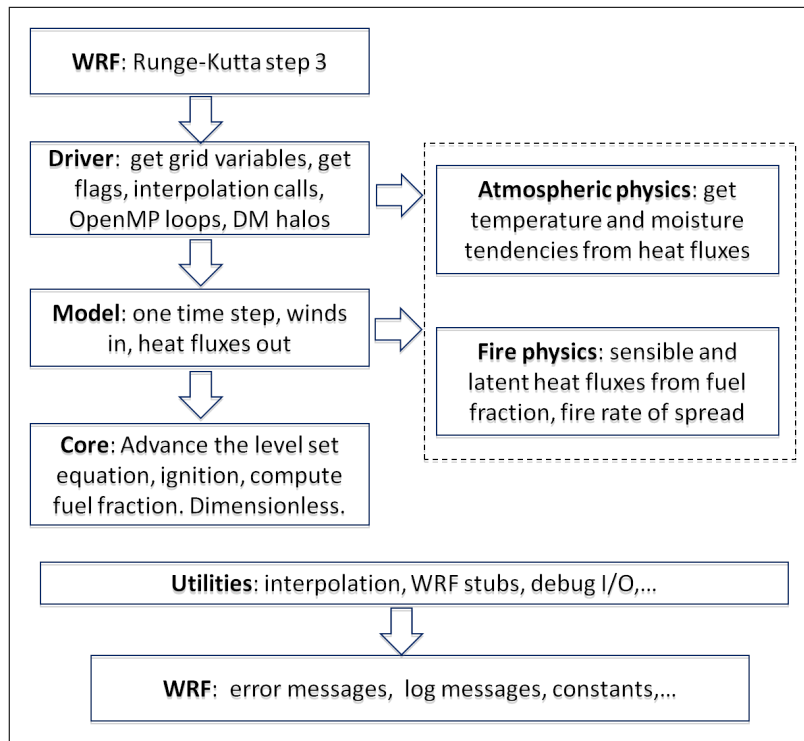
WRF: Runge-Kutta step 3

Driver: get grid variables, get flags, interpolation calls, OpenMP loops, DM halos

Atmospheric physics: get temperature and moisture tendencies from heat fluxes

Model: one time step, winds in, heat fluxes out

Fire physics: sensible and latent heat fluxes from fuel fraction, fire rate of spread

Core: Advance the level set equation, ignition, compute fuel fraction. Dimensionless.

Utilities: interpolation, WRF stubs, debug I/O,…

WRF: error messages, log messages, constants,…